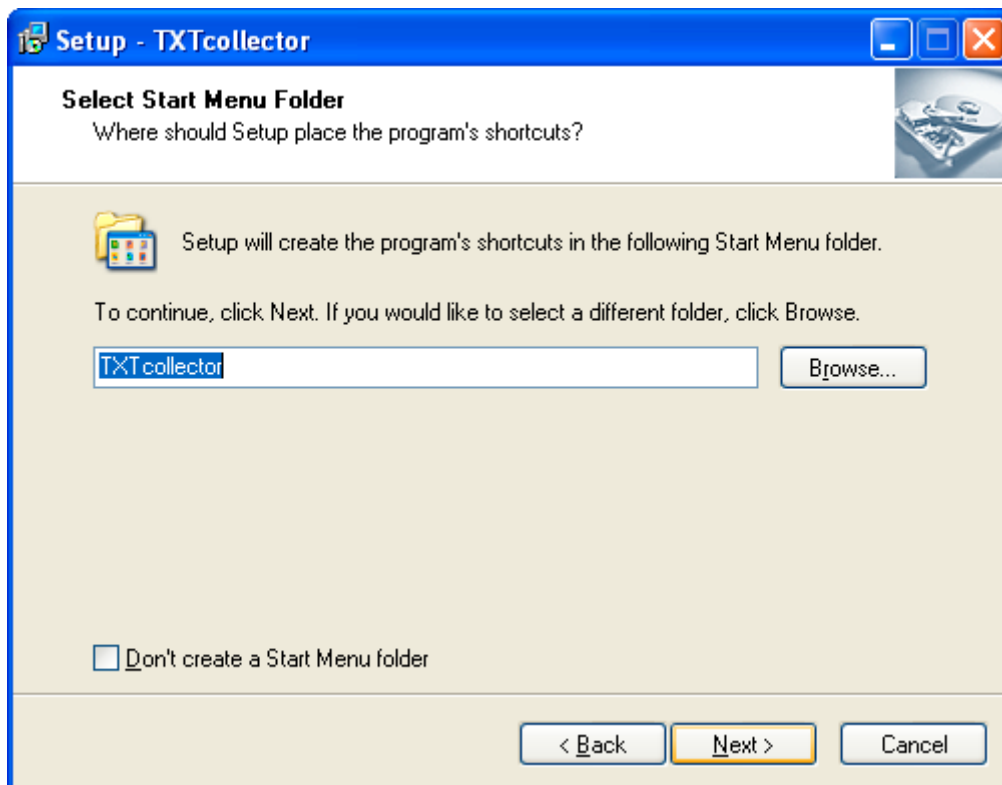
Setup - TXTcollector

Select Start Menu Folder
Where should Setup place the program's shortcuts?

Setup will create the program's shortcuts in the following Start Menu folder.

To continue, click Next. If you would like to select a different folder, click Browse.

TXTcollector

Browse...

Don't create a Start Menu folder

< Back

Next >

Cancel